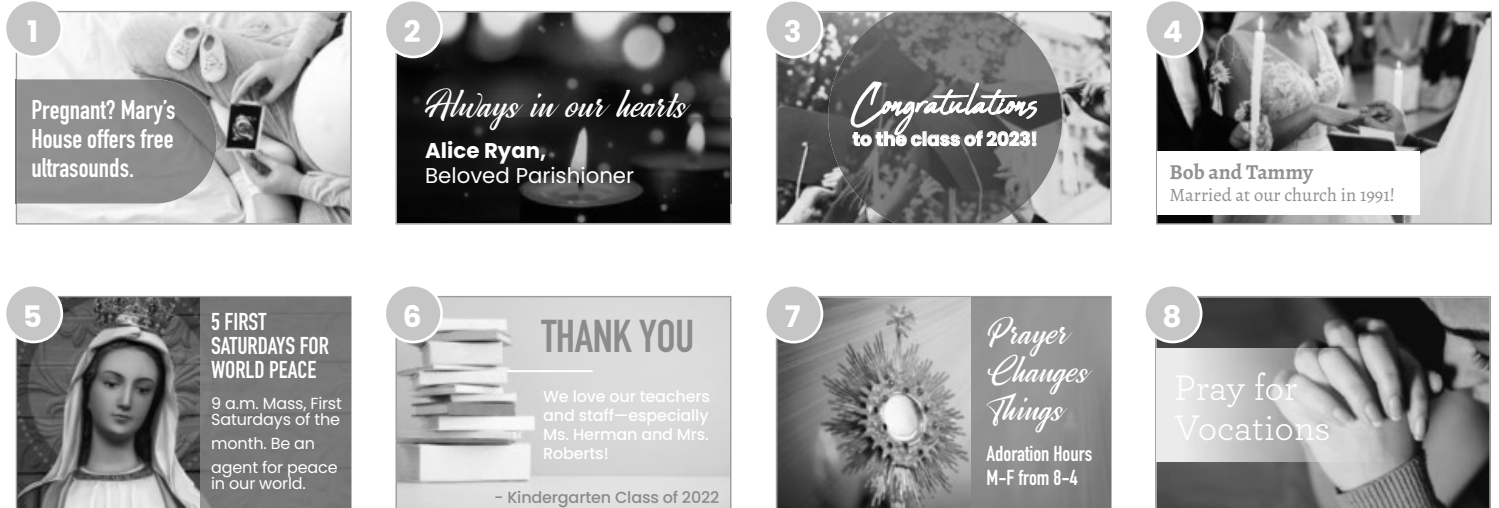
1

Pregnant? Mary's House offers free ultrasounds.

2

Always in our hearts

Alice Ryan,
Beloved Parishioner

3

Congratulations
to the class of 2023!

4

Bob and Tammy
Married at our church in 1991!

5

5 FIRST SATURDAYS FOR WORLD PEACE

9 a.m. Mass, First Saturdays of the month. Be an agent for peace in our world.

6

THANK YOU

We love our teachers and staff—especially Ms. Herman and Mrs. Roberts!

- Kindergarten Class of 2022

7

Prayer Changes Things

Adoration Hours M-F from 8-4

8

Pray for Vocations